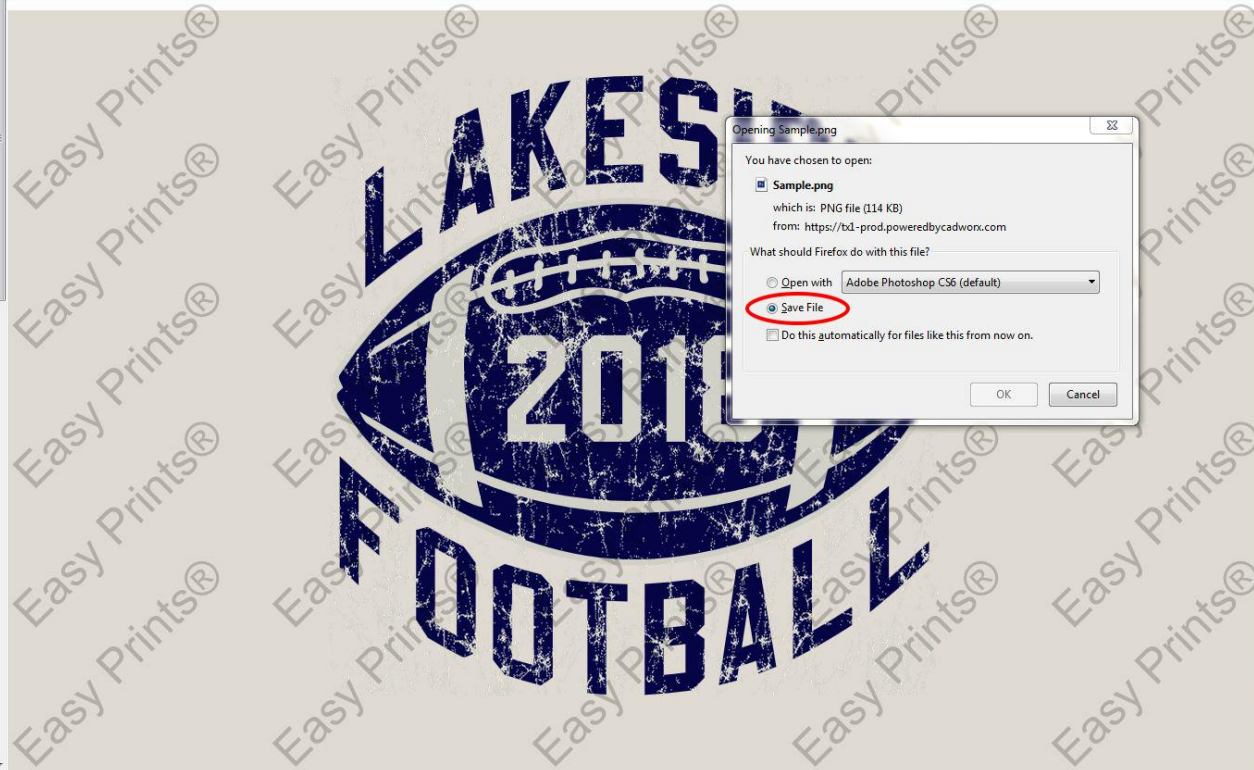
LAKESI

2018

FOOTBALL

Opening Sample.png

You have chosen to open:

Sample.png

which is: PNG file (114 KB)

from: https://tx1-prod.poweredbycadworx.com

What should Firefox do with this file?

Open with Adobe Photoshop CS6 (default)

Save File

Do this automatically for files like this from now on.

OK Cancel

Easy Prints®